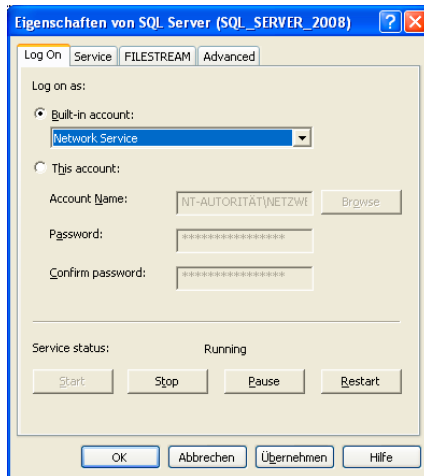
Eigenschaften von SQL Server (SQL_SERVER_2008)

Log On | Service | FILESTREAM | Advanced

Log on as:

Built-in account:

Network Service

This account:

Account Name: NT-AUTORITÄT\NETZWI

Browse

Password: ****************

Confirm password: ****************

Service status: Running

Start | Stop | Pause | Restart

OK | Abbrechen | Übernehmen | Hilfe